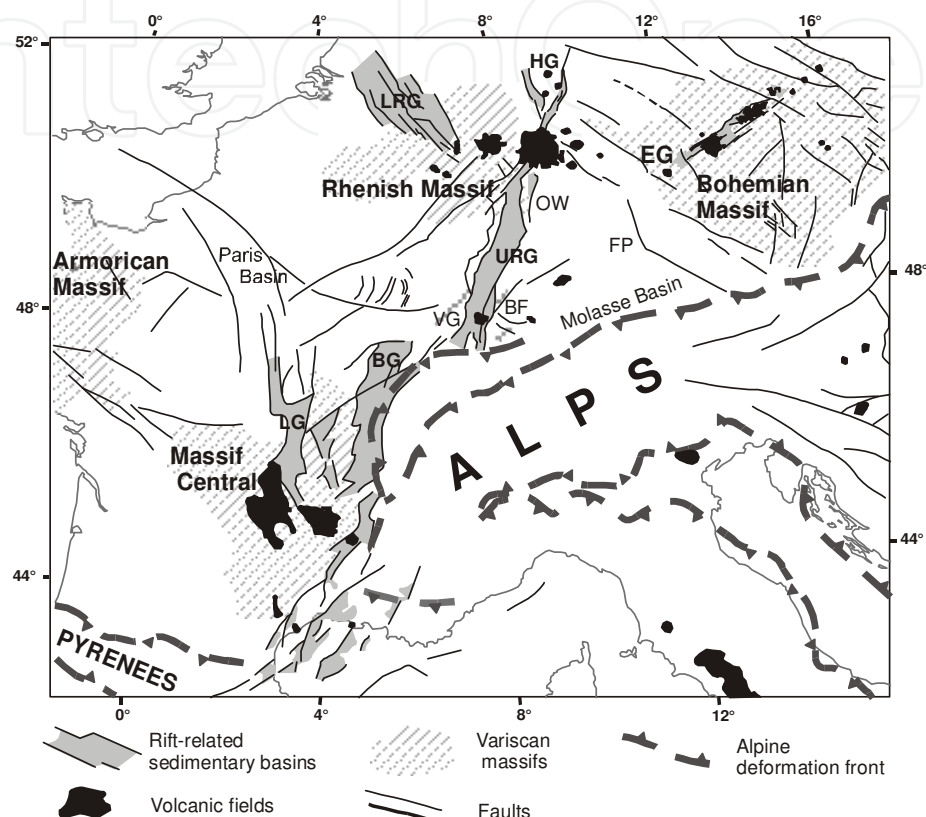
0°
4°
8°
12°
16°
52°
HG
LRG
EG
Rhenish Massif
Bohemian Massif
OW
Armorican Massif
Paris Basin
URG
FP
48°
48°
VG
BF
Molasse Basin
BG
A L P S
LG
Massif Central
44°
44°
PYRENEES
0°
4°
8°
12°

Rift-related sedimentary basins
Variscan massifs
Alpine deformation front
Volcanic fields
Faults